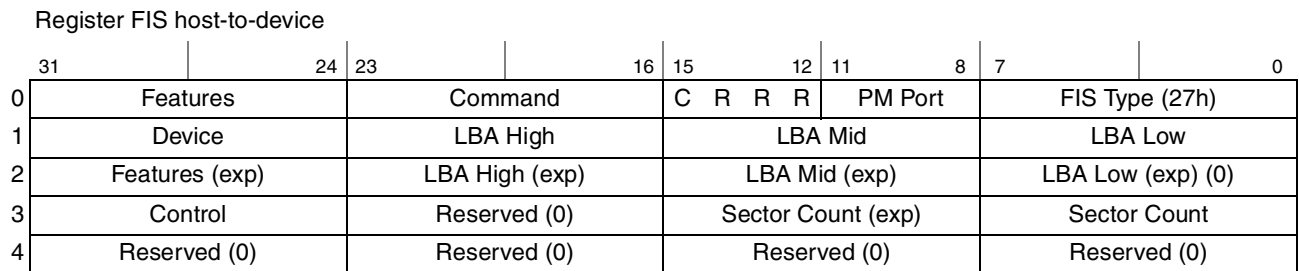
Register FIS host-to-device

| | 31 &nbsp;&nbsp;&nbsp;&nbsp; 24 | 23 &nbsp;&nbsp;&nbsp;&nbsp; 16 | 15 &nbsp;&nbsp; 12 | 11 &nbsp;&nbsp; 8 | 7 &nbsp;&nbsp;&nbsp;&nbsp; 0 |
|---|---|---|---|---|---|
| 0 | Features | Command | C R R R | PM Port | FIS Type (27h) |
| 1 | Device | LBA High | LBA Mid | | LBA Low |
| 2 | Features (exp) | LBA High (exp) | LBA Mid (exp) | | LBA Low (exp) (0) |
| 3 | Control | Reserved (0) | Sector Count (exp) | | Sector Count |
| 4 | Reserved (0) | Reserved (0) | Reserved (0) | | Reserved (0) |